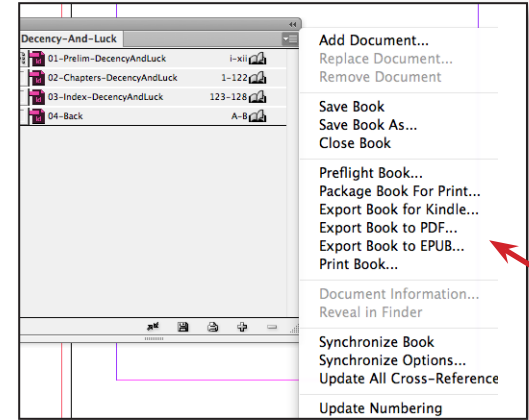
Decency-And-Luck

01-Prelim-DecencyAndLuck i-xii

02-Chapters-DecencyAndLuck 1-122

03-Index-DecencyAndLuck 123-128

04-Back A-B

Add Document...
Replace Document...
Remove Document

Save Book
Save Book As...
Close Book

Preflight Book...
Package Book For Print...
Export Book for Kindle...
Export Book to PDF...
Export Book to EPUB...
Print Book...

Document Information...
Reveal in Finder

Synchronize Book
Synchronize Options...
Update All Cross-Reference

Update Numbering